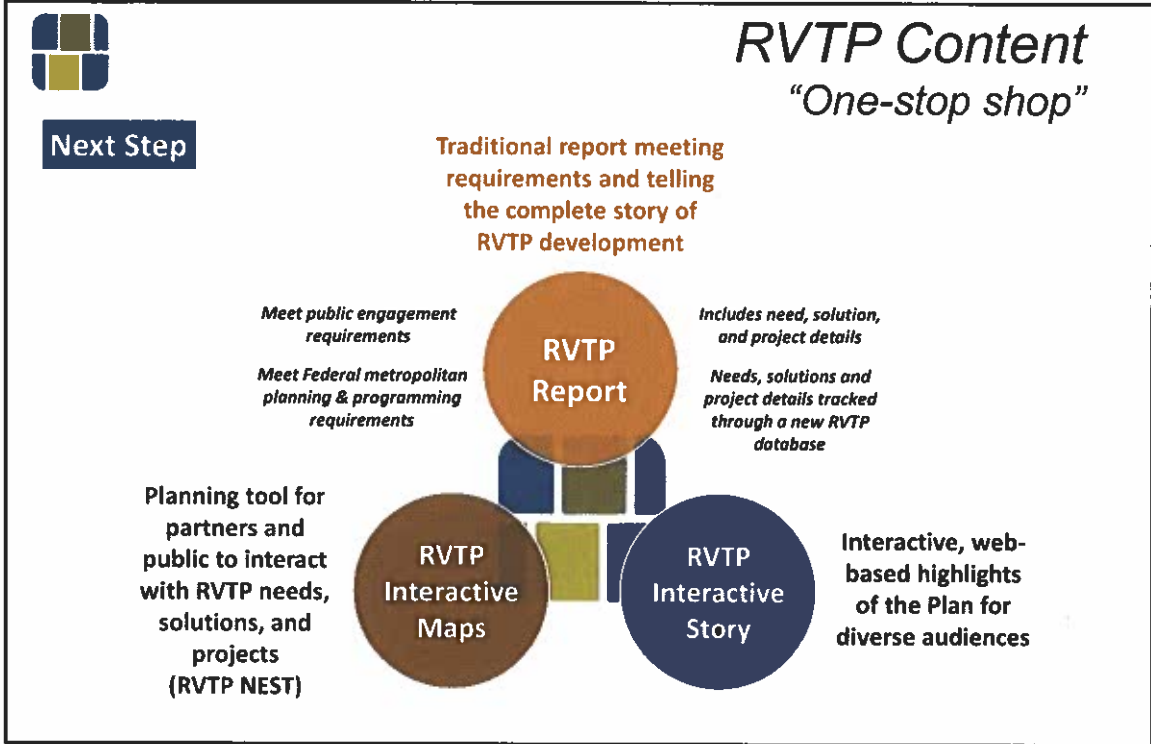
RVTP Content
"One-stop shop"

Next Step

Traditional report meeting requirements and telling the complete story of RVTP development

Meet public engagement requirements

Meet Federal metropolitan planning & programming requirements

RVTP Report

Includes need, solution, and project details

Needs, solutions and project details tracked through a new RVTP database

Planning tool for partners and public to interact with RVTP needs, solutions, and projects (RVTP NEST)

RVTP Interactive Maps

RVTP Interactive Story

Interactive, web-based highlights of the Plan for diverse audiences